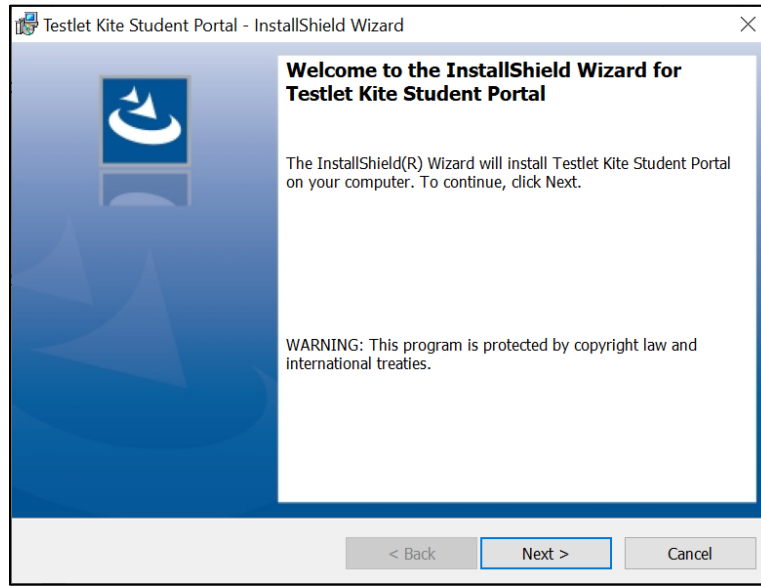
Testlet Kite Student Portal - InstallShield Wizard

Welcome to the InstallShield Wizard for Testlet Kite Student Portal

The InstallShield(R) Wizard will install Testlet Kite Student Portal on your computer. To continue, click Next.

WARNING: This program is protected by copyright law and international treaties.

< Back
Next >
Cancel